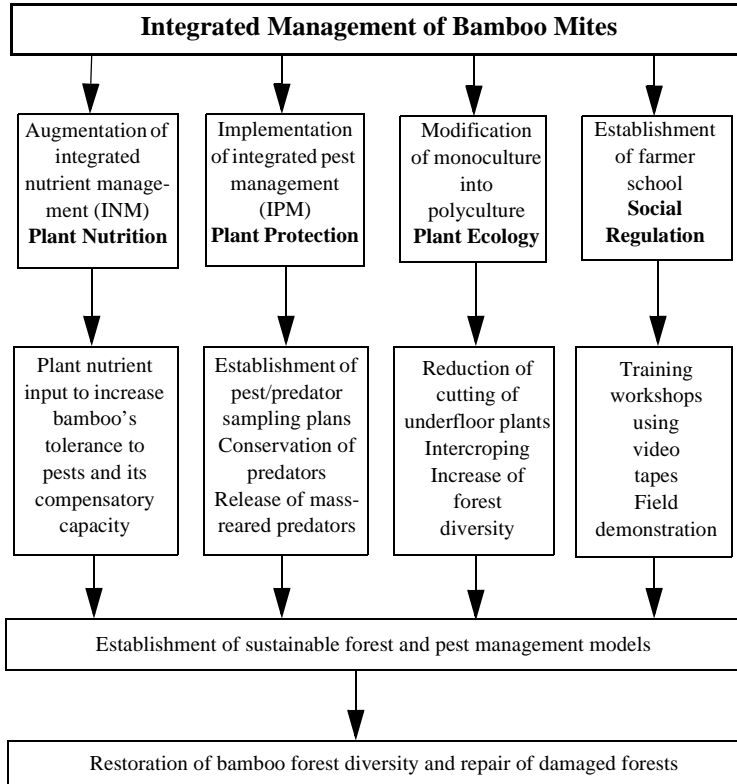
Integrated Management of Bamboo Mites

Augmentation of integrated nutrient management (INM)
Plant Nutrition

Implementation of integrated pest management (IPM)
Plant Protection

Modification of monoculture into polyculture
Plant Ecology

Establishment of farmer school
Social Regulation

Plant nutrient input to increase bamboo's tolerance to pests and its compensatory capacity

Establishment of pest/predator sampling plans
Conservation of predators
Release of mass-reared predators

Reduction of cutting of underfloor plants
Intercroping
Increase of forest diversity

Training workshops using video tapes
Field demonstration

Establishment of sustainable forest and pest management models

Restoration of bamboo forest diversity and repair of damaged forests